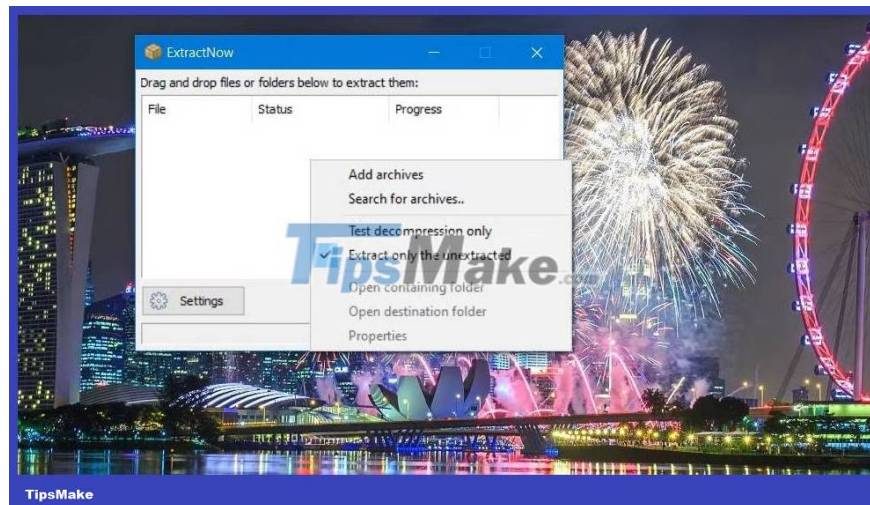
ExtractNow

Drag and drop files or folders below to extract them:

| File | Status | Progress |
|---|---|---|

Settings

Add archives
Search for archives..
Test decompression only
Extract only the unextracted
Open containing folder
Open destination folder
Properties

TipsMake.com

TipsMake